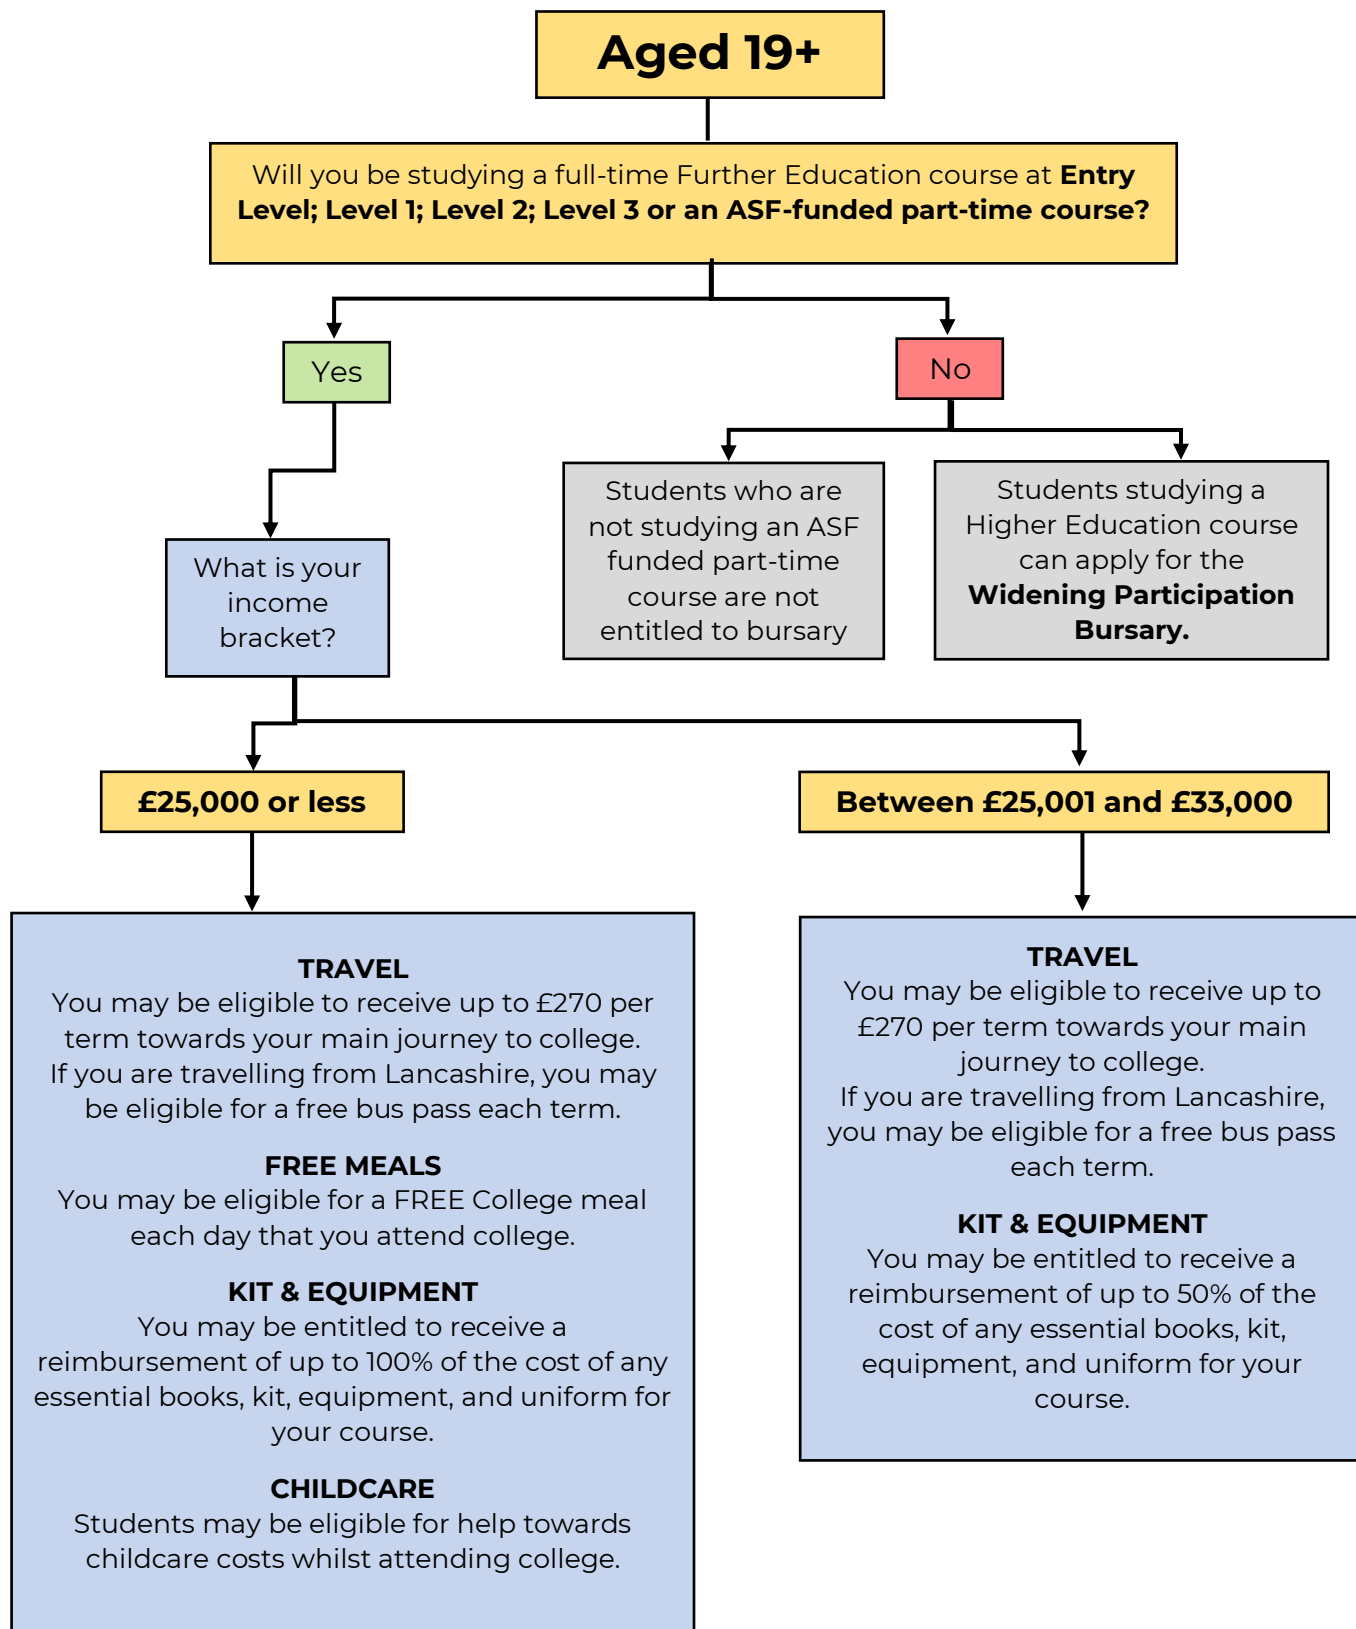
Aged 19+

Will you be studying a full-time Further Education course at **Entry Level; Level 1; Level 2; Level 3 or an ASF-funded part-time course?**

Yes

No

Students who are not studying an ASF funded part-time course are not entitled to bursary

Students studying a Higher Education course can apply for the **Widening Participation Bursary.**

What is your income bracket?

£25,000 or less

Between £25,001 and £33,000

TRAVEL
You may be eligible to receive up to £270 per term towards your main journey to college. If you are travelling from Lancashire, you may be eligible for a free bus pass each term.

FREE MEALS
You may be eligible for a FREE College meal each day that you attend college.

KIT & EQUIPMENT
You may be entitled to receive a reimbursement of up to 100% of the cost of any essential books, kit, equipment, and uniform for your course.

CHILDCARE
Students may be eligible for help towards childcare costs whilst attending college.

TRAVEL
You may be eligible to receive up to £270 per term towards your main journey to college.
If you are travelling from Lancashire, you may be eligible for a free bus pass each term.

KIT & EQUIPMENT
You may be entitled to receive a reimbursement of up to 50% of the cost of any essential books, kit, equipment, and uniform for your course.